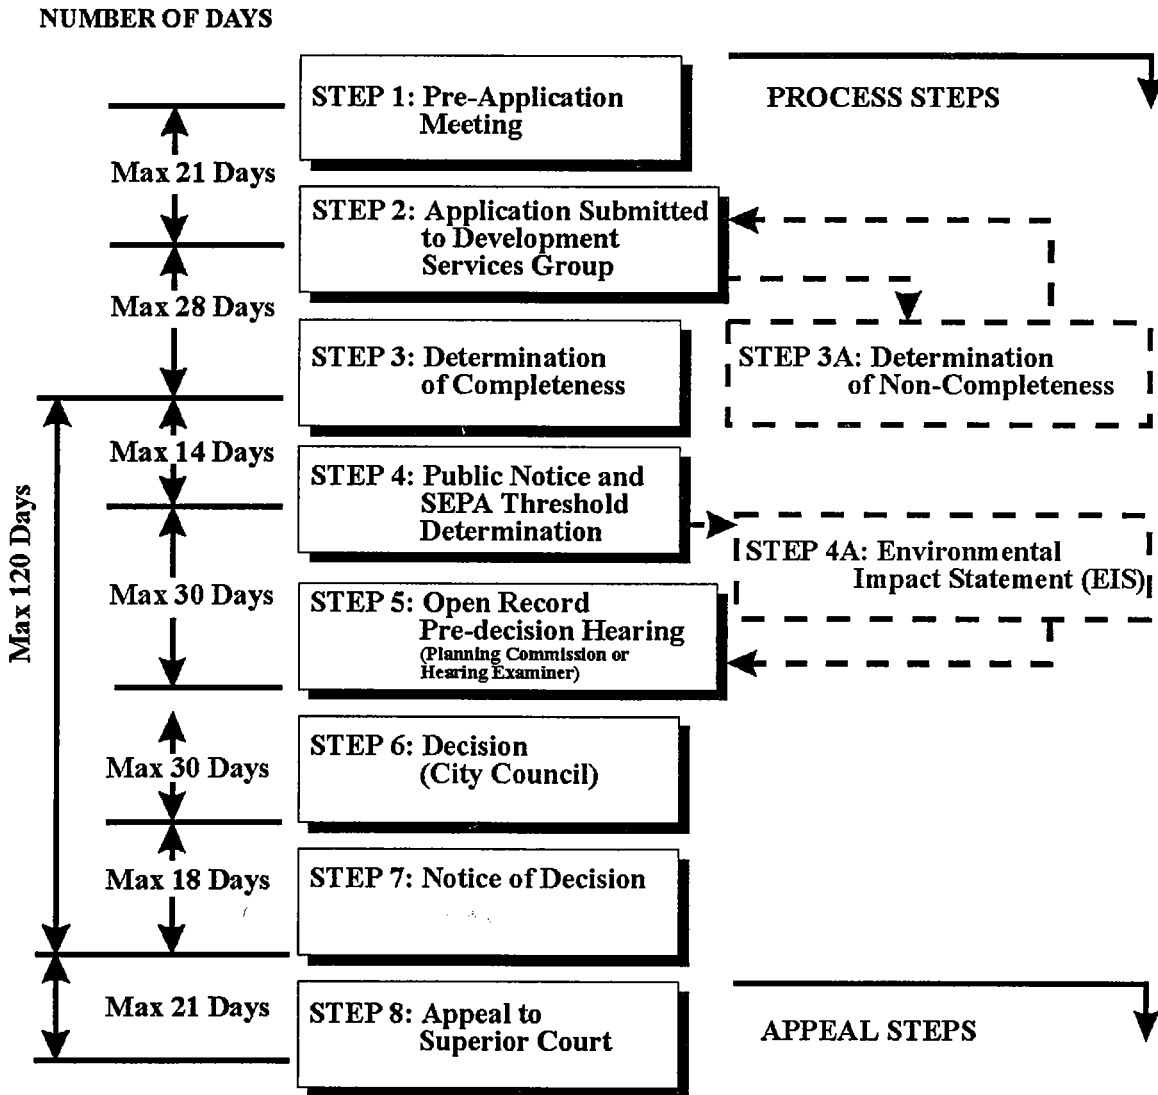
NUMBER OF DAYS

STEP 1: Pre-Application Meeting

PROCESS STEPS

Max 21 Days

STEP 2: Application Submitted to Development Services Group

Max 28 Days

STEP 3: Determination of Completeness

STEP 3A: Determination of Non-Completeness

Max 120 Days

Max 14 Days

STEP 4: Public Notice and SEPA Threshold Determination

STEP 4A: Environmental Impact Statement (EIS)

Max 30 Days

STEP 5: Open Record Pre-decision Hearing (Planning Commission or Hearing Examiner)

Max 30 Days

STEP 6: Decision (City Council)

Max 18 Days

STEP 7: Notice of Decision

Max 21 Days

STEP 8: Appeal to Superior Court

APPEAL STEPS